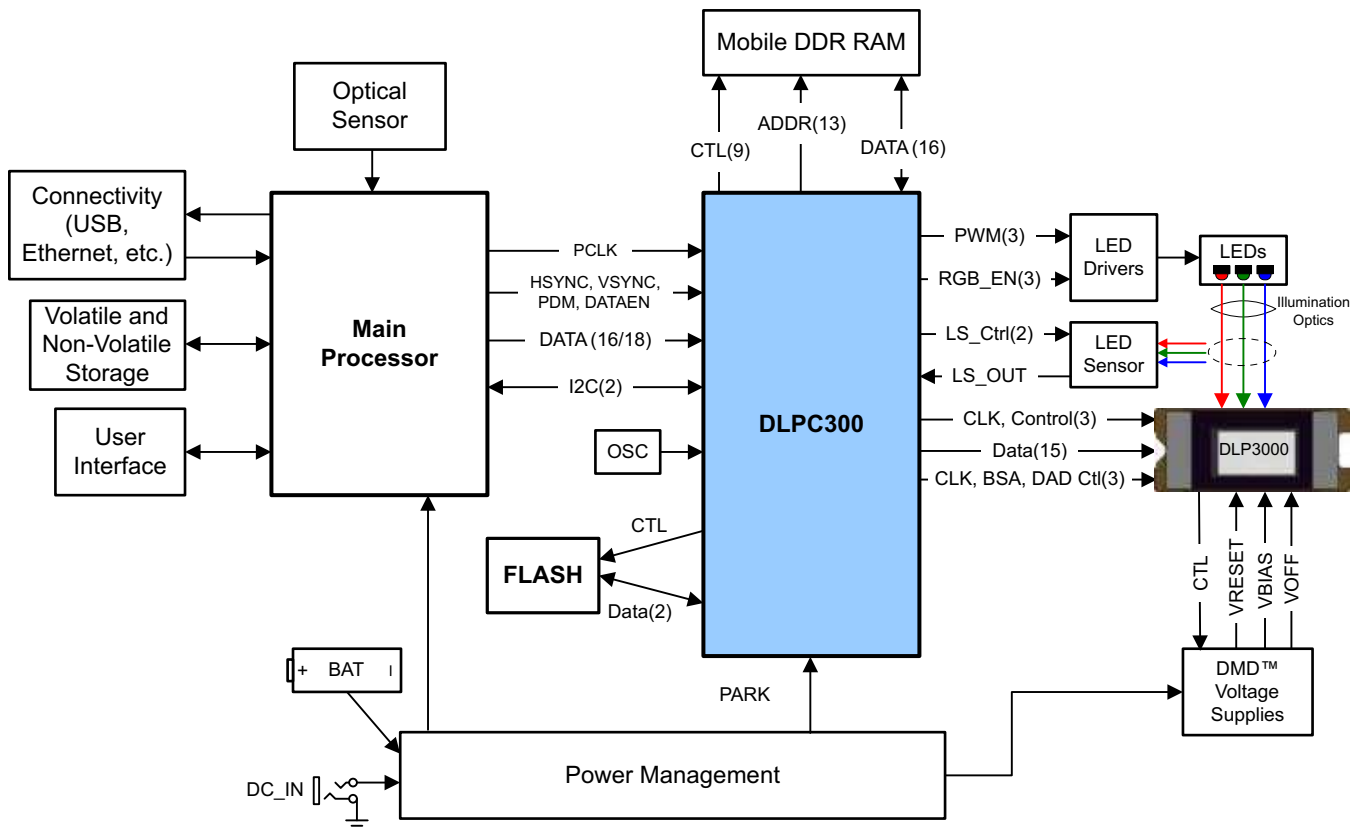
Mobile DDR RAM

Optical Sensor

CTL(9)

ADDR(13)

DATA (16)

Connectivity (USB, Ethernet, etc.)

Main Processor

PCLK

HSYNC, VSYNC, PDM, DATAEN

DATA (16/18)

I2C(2)

Volatile and Non-Volatile Storage

User Interface

DLPC300

OSC

PWM(3)

RGB_EN(3)

LS_Ctrl(2)

LS_OUT

LED Drivers

LEDs

Illumination Optics

LED Sensor

CLK, Control(3)

Data(15)

CLK, BSA, DAD Ctl(3)

DLP3000

CTL

FLASH

Data(2)

CTL

VRESET

VBIAS

VOFF

+ BAT I

PARK

DMD™ Voltage Supplies

DC_IN

Power Management